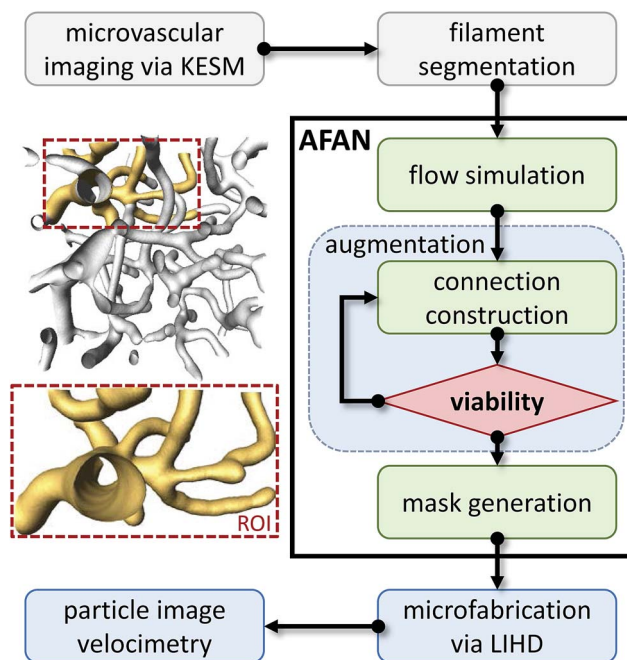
microvascular imaging via KESM

filament segmentation

AFAN

flow simulation

augmentation

connection construction

viability

mask generation

ROI

particle image velocimetry

microfabrication via LIHD